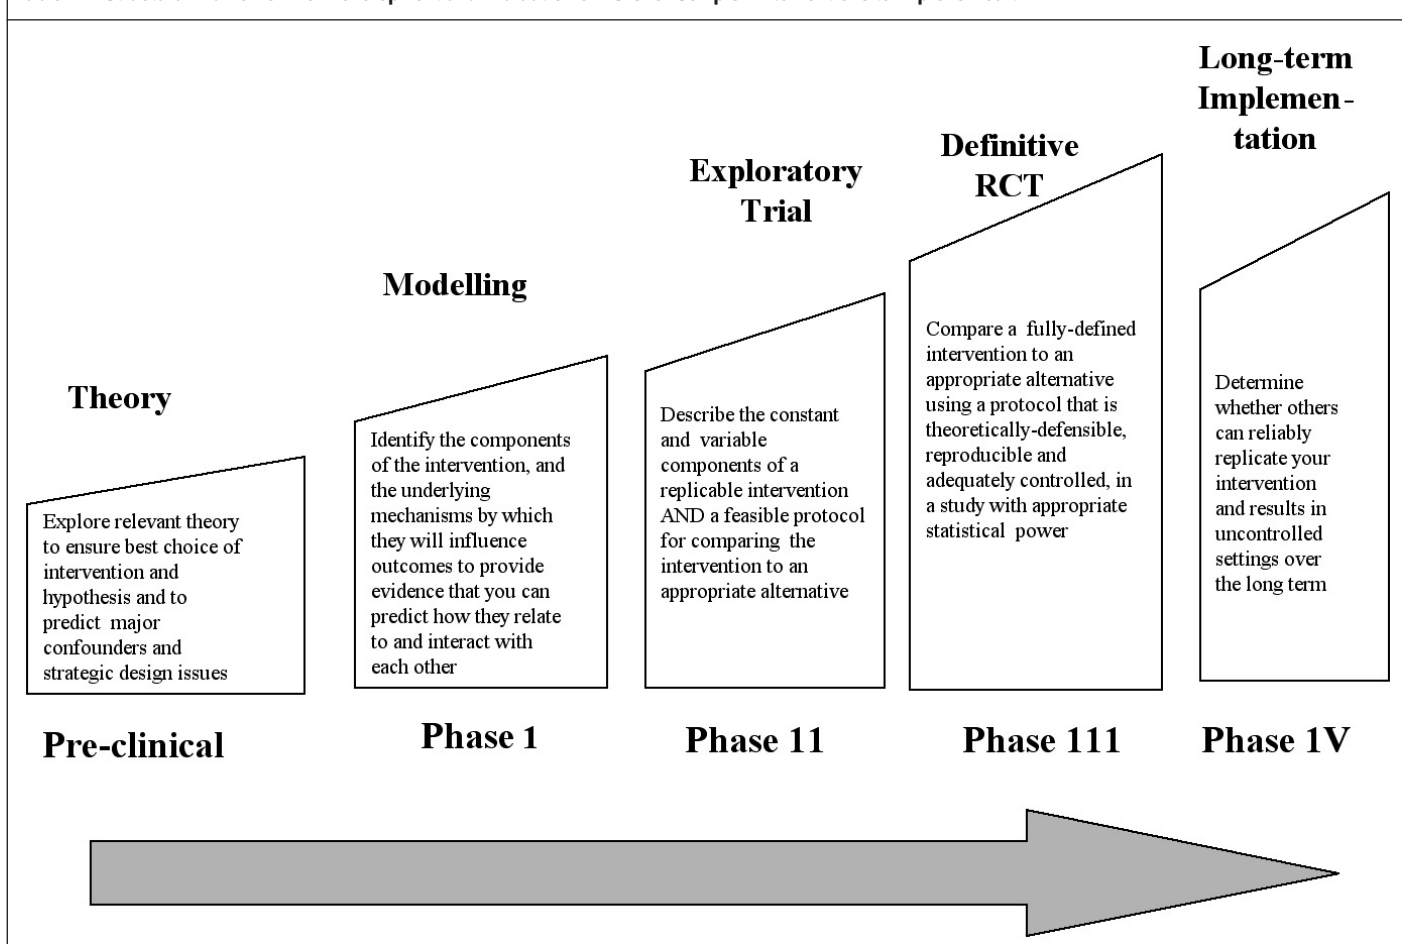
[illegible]

Long-term Implementation

Definitive RCT

Exploratory Trial

Modelling

Theory

Explore relevant theory to ensure best choice of intervention and hypothesis and to predict major confounders and strategic design issues

Identify the components of the intervention, and the underlying mechanisms by which they will influence outcomes to provide evidence that you can predict how they relate to and interact with each other

Describe the constant and variable components of a replicable intervention AND a feasible protocol for comparing the intervention to an appropriate alternative

Compare a fully-defined intervention to an appropriate alternative using a protocol that is theoretically-defensible, reproducible and adequately controlled, in a study with appropriate statistical power

Determine whether others can reliably replicate your intervention and results in uncontrolled settings over the long term

Pre-clinical

Phase 1

Phase 11

Phase 111

Phase 1V